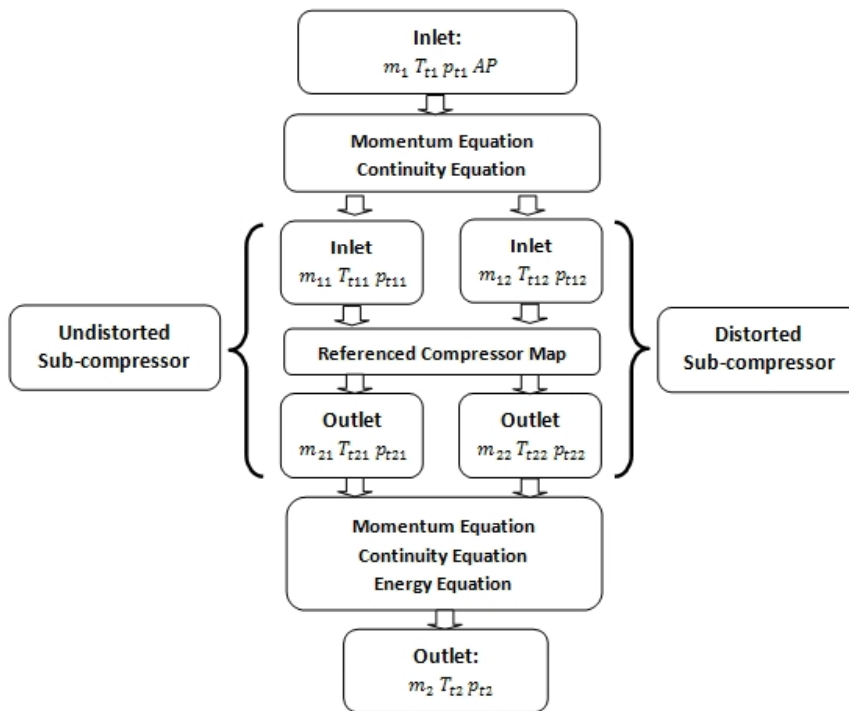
Inlet:
$m_1\ T_{t1}\ p_{t1}\ AP$

Momentum Equation
Continuity Equation

Undistorted Sub-compressor

Inlet
$m_{11}\ T_{t11}\ p_{t11}$

Inlet
$m_{12}\ T_{t12}\ p_{t12}$

Distorted Sub-compressor

Referenced Compressor Map

Outlet
$m_{21}\ T_{t21}\ p_{t21}$

Outlet
$m_{22}\ T_{t22}\ p_{t22}$

Momentum Equation
Continuity Equation
Energy Equation

Outlet:
$m_2\ T_{t2}\ p_{t2}$